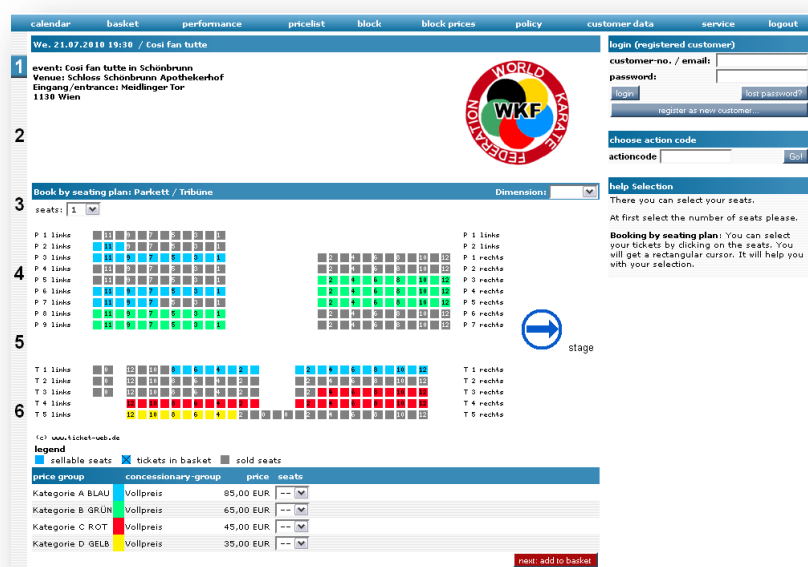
calendar basket performance pricelist block block prices policy customer data service logout

We. 21.07.2010 19:30 / Cosi fan tutte

1

event: Cosi fan tutte in Schönbrunn
Venue: Schloss Schönbrunn Apothekerhof
Eingang/entrance: Meidlinger Tor
1130 Wien

WORLD KARATE FEDERATION WKF

2

Book by seating plan: Parkett / Tribüne

Dimension:

3

seats: 1

4

P 1 links
P 2 links
P 3 links
P 4 links
P 5 links
P 6 links
P 7 links
P 8 links
P 9 links

P 1 links
P 2 links
P 3 rechts
P 4 rechts
P 5 rechts
P 6 rechts
P 7 rechts
P 8 rechts
P 9 rechts

5

stage

6

T 1 links
T 2 links
T 3 links
T 4 links
T 5 links

T 1 rechts
T 2 rechts
T 3 rechts
T 4 rechts
T 5 rechts

(c) www.ticket-web.de

legend
sellable seats tickets in basket sold seats

| price group | concessionary-group | price | seats |
|---|---|---|---|
| Kategorie A BLAU | Vollpreis | 85,00 EUR | -- |
| Kategorie B GRÜN | Vollpreis | 65,00 EUR | -- |
| Kategorie C ROT | Vollpreis | 45,00 EUR | -- |
| Kategorie D GELB | Vollpreis | 35,00 EUR | -- |

next: add to basket

login (registered customer)
customer-no. / email:
password:
login lost password?
register as new customer...

choose action code
actioncode Go!

help Selection
There you can select your seats.

At first select the number of seats please.

Booking by seating plan: You can select your tickets by clicking on the seats. You will get a rectangular cursor. It will help you with your selection.